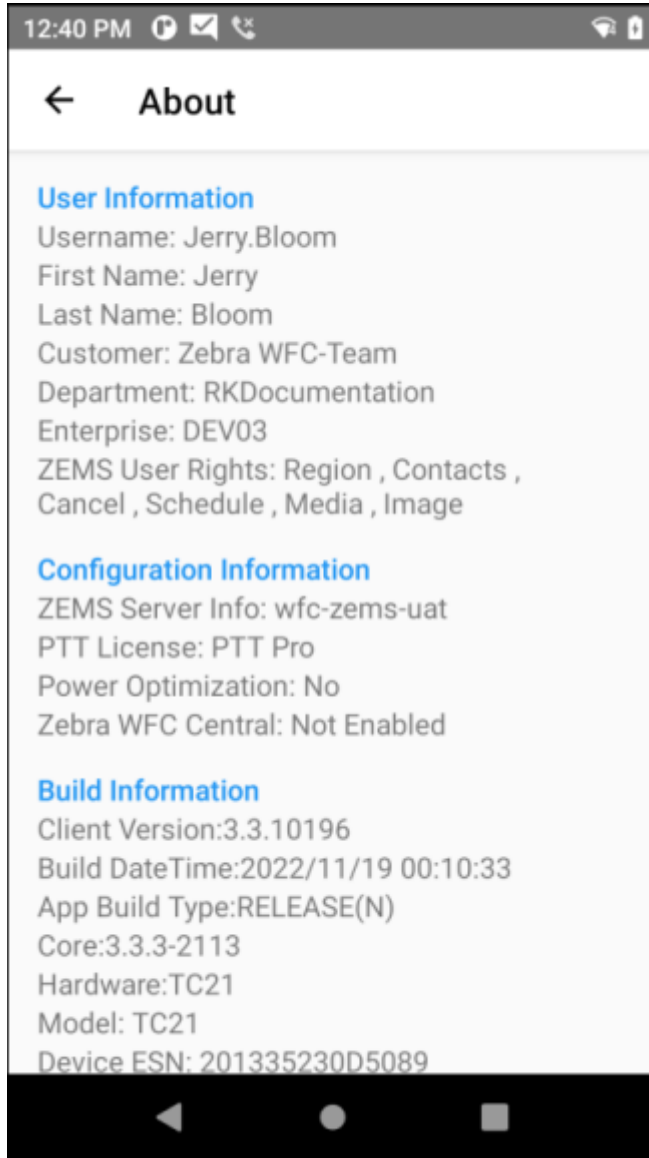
12:40 PM

About

User Information
Username: Jerry.Bloom
First Name: Jerry
Last Name: Bloom
Customer: Zebra WFC-Team
Department: RKDocumentation
Enterprise: DEV03
ZEMS User Rights: Region , Contacts , Cancel , Schedule , Media , Image

Configuration Information
ZEMS Server Info: wfc-zems-uat
PTT License: PTT Pro
Power Optimization: No
Zebra WFC Central: Not Enabled

Build Information
Client Version:3.3.10196
Build DateTime:2022/11/19 00:10:33
App Build Type:RELEASE(N)
Core:3.3.3-2113
Hardware:TC21
Model: TC21
Device ESN: 201335230D5089